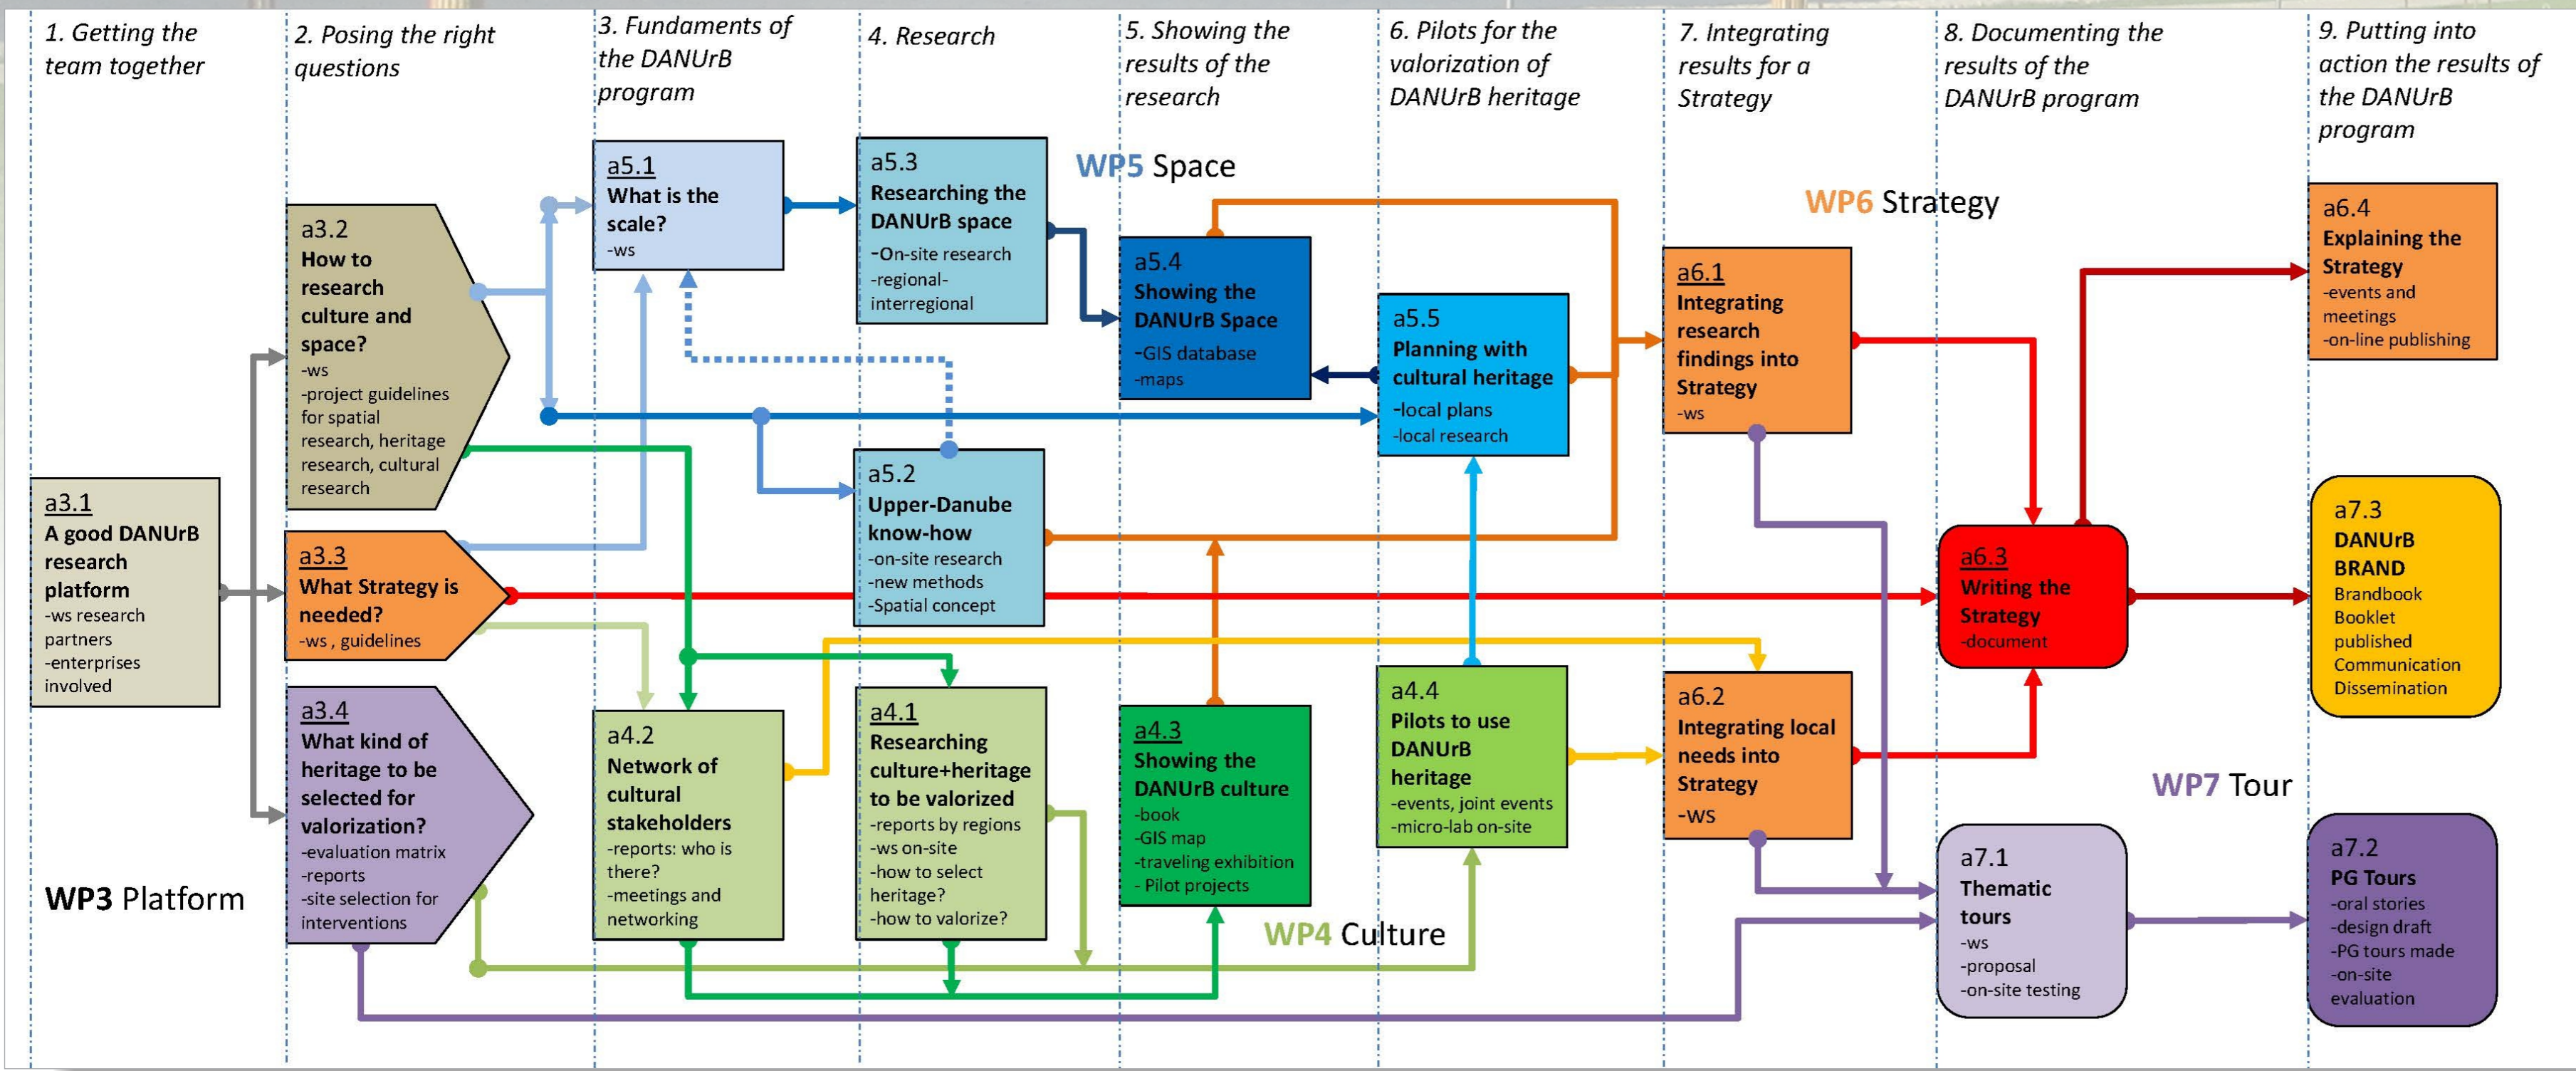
1. Getting the team together

2. Posing the right questions

3. Fundaments of the DANUrB program

4. Research

5. Showing the results of the research

6. Pilots for the valorization of DANUrB heritage

7. Integrating results for a Strategy

8. Documenting the results of the DANUrB program

9. Putting into action the results of the DANUrB program

WP5 Space

WP6 Strategy

WP7 Tour

WP4 Culture

WP3 Platform

a3.1
A good DANUrB research platform
-ws research partners
-enterprises involved

a3.2
How to research culture and space?
-ws
-project guidelines for spatial research, heritage research, cultural research

a3.3
What Strategy is needed?
-ws , guidelines

a3.4
What kind of heritage to be selected for valorization?
-evaluation matrix
-reports
-site selection for interventions

a5.1
What is the scale?
-ws

a5.3
Researching the DANUrB space
-On-site research
-regional-interregional

a5.2
Upper-Danube know-how
-on-site research
-new methods
-Spatial concept

a5.4
Showing the DANUrB Space
-GIS database
-maps

a5.5
Planning with cultural heritage
-local plans
-local research

a4.2
Network of cultural stakeholders
-reports: who is there?
-meetings and networking

a4.1
Researching culture+heritage to be valorized
-reports by regions
-ws on-site
-how to select heritage?
-how to valorize?

a4.3
Showing the DANUrB culture
-book
-GIS map
-traveling exhibition
- Pilot projects

a4.4
Pilots to use DANUrB heritage
-events, joint events
-micro-lab on-site

a6.1
Integrating research findings into Strategy
-ws

a6.2
Integrating local needs into Strategy
-ws

a6.3
Writing the Strategy
-document

a6.4
Explaining the Strategy
-events and meetings
-on-line publishing

a7.3
DANUrB BRAND
Brandbook
Booklet published
Communication
Dissemination

a7.1
Thematic tours
-ws
-proposal
-on-site testing

a7.2
PG Tours
-oral stories
-design draft
-PG tours made
-on-site evaluation